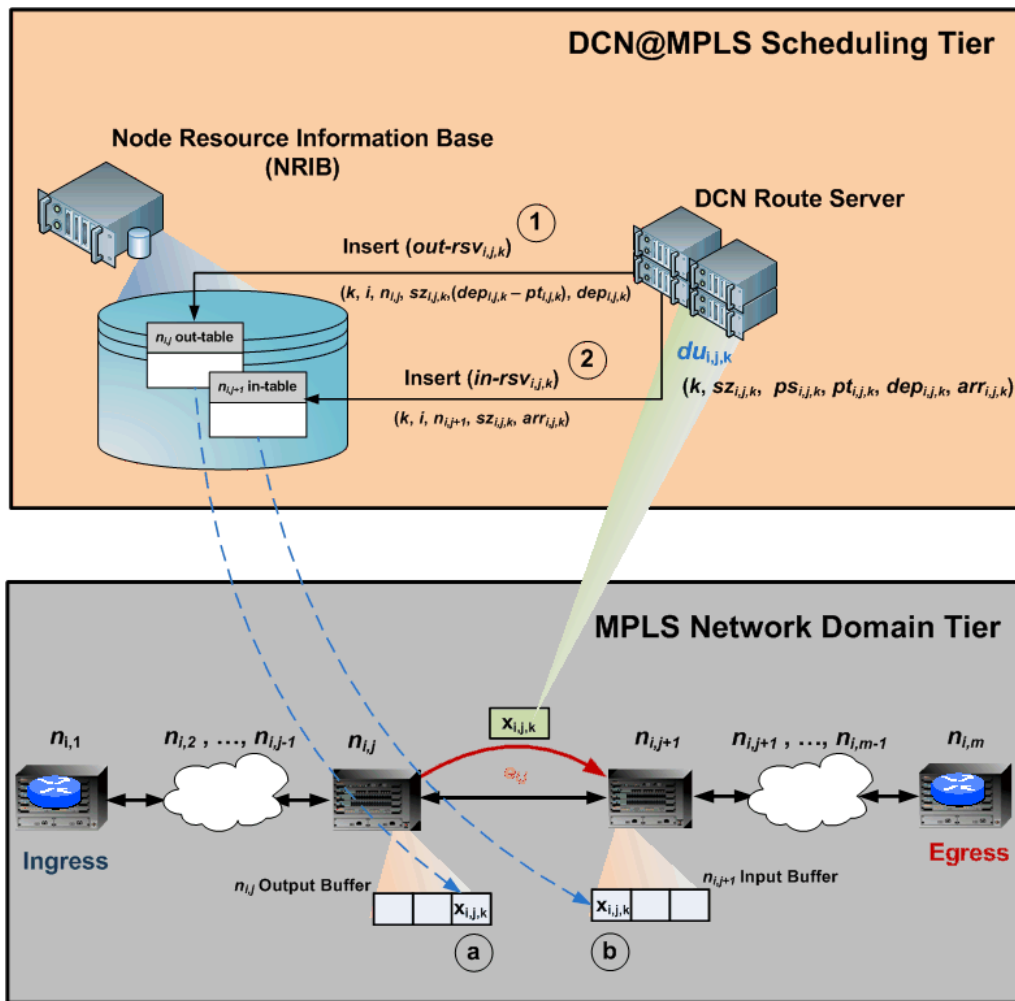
DCN@MPLS Scheduling Tier

Node Resource Information Base (NRIB)

DCN Route Server

1

Insert (*out-rsv*$_{i,j,k}$)

($k$, $i$, $n_{i,j}$, $sz_{i,j,k}$, ($dep_{i,j,k} - pt_{i,j,k}$), $dep_{i,j,k}$)

$n_{i,j}$ out-table

$n_{i,j+1}$ in-table

2

Insert (*in-rsv*$_{i,j,k}$)

($k$, $i$, $n_{i,j+1}$, $sz_{i,j,k}$, $arr_{i,j,k}$)

$du_{i,j,k}$

($k$, $sz_{i,j,k}$, $ps_{i,j,k}$, $pt_{i,j,k}$, $dep_{i,j,k}$, $arr_{i,j,k}$)

MPLS Network Domain Tier

$x_{i,j,k}$

$n_{i,1}$ $n_{i,2}$ , ..., $n_{i,j-1}$ $n_{i,j}$ $e_{i,j}$ $n_{i,j+1}$ $n_{i,j+1}$ , ..., $n_{i,m-1}$ $n_{i,m}$

Ingress

Egress

$n_{i,j}$ Output Buffer

$x_{i,j,k}$

$n_{i,j+1}$ Input Buffer

$x_{i,j,k}$

a

b